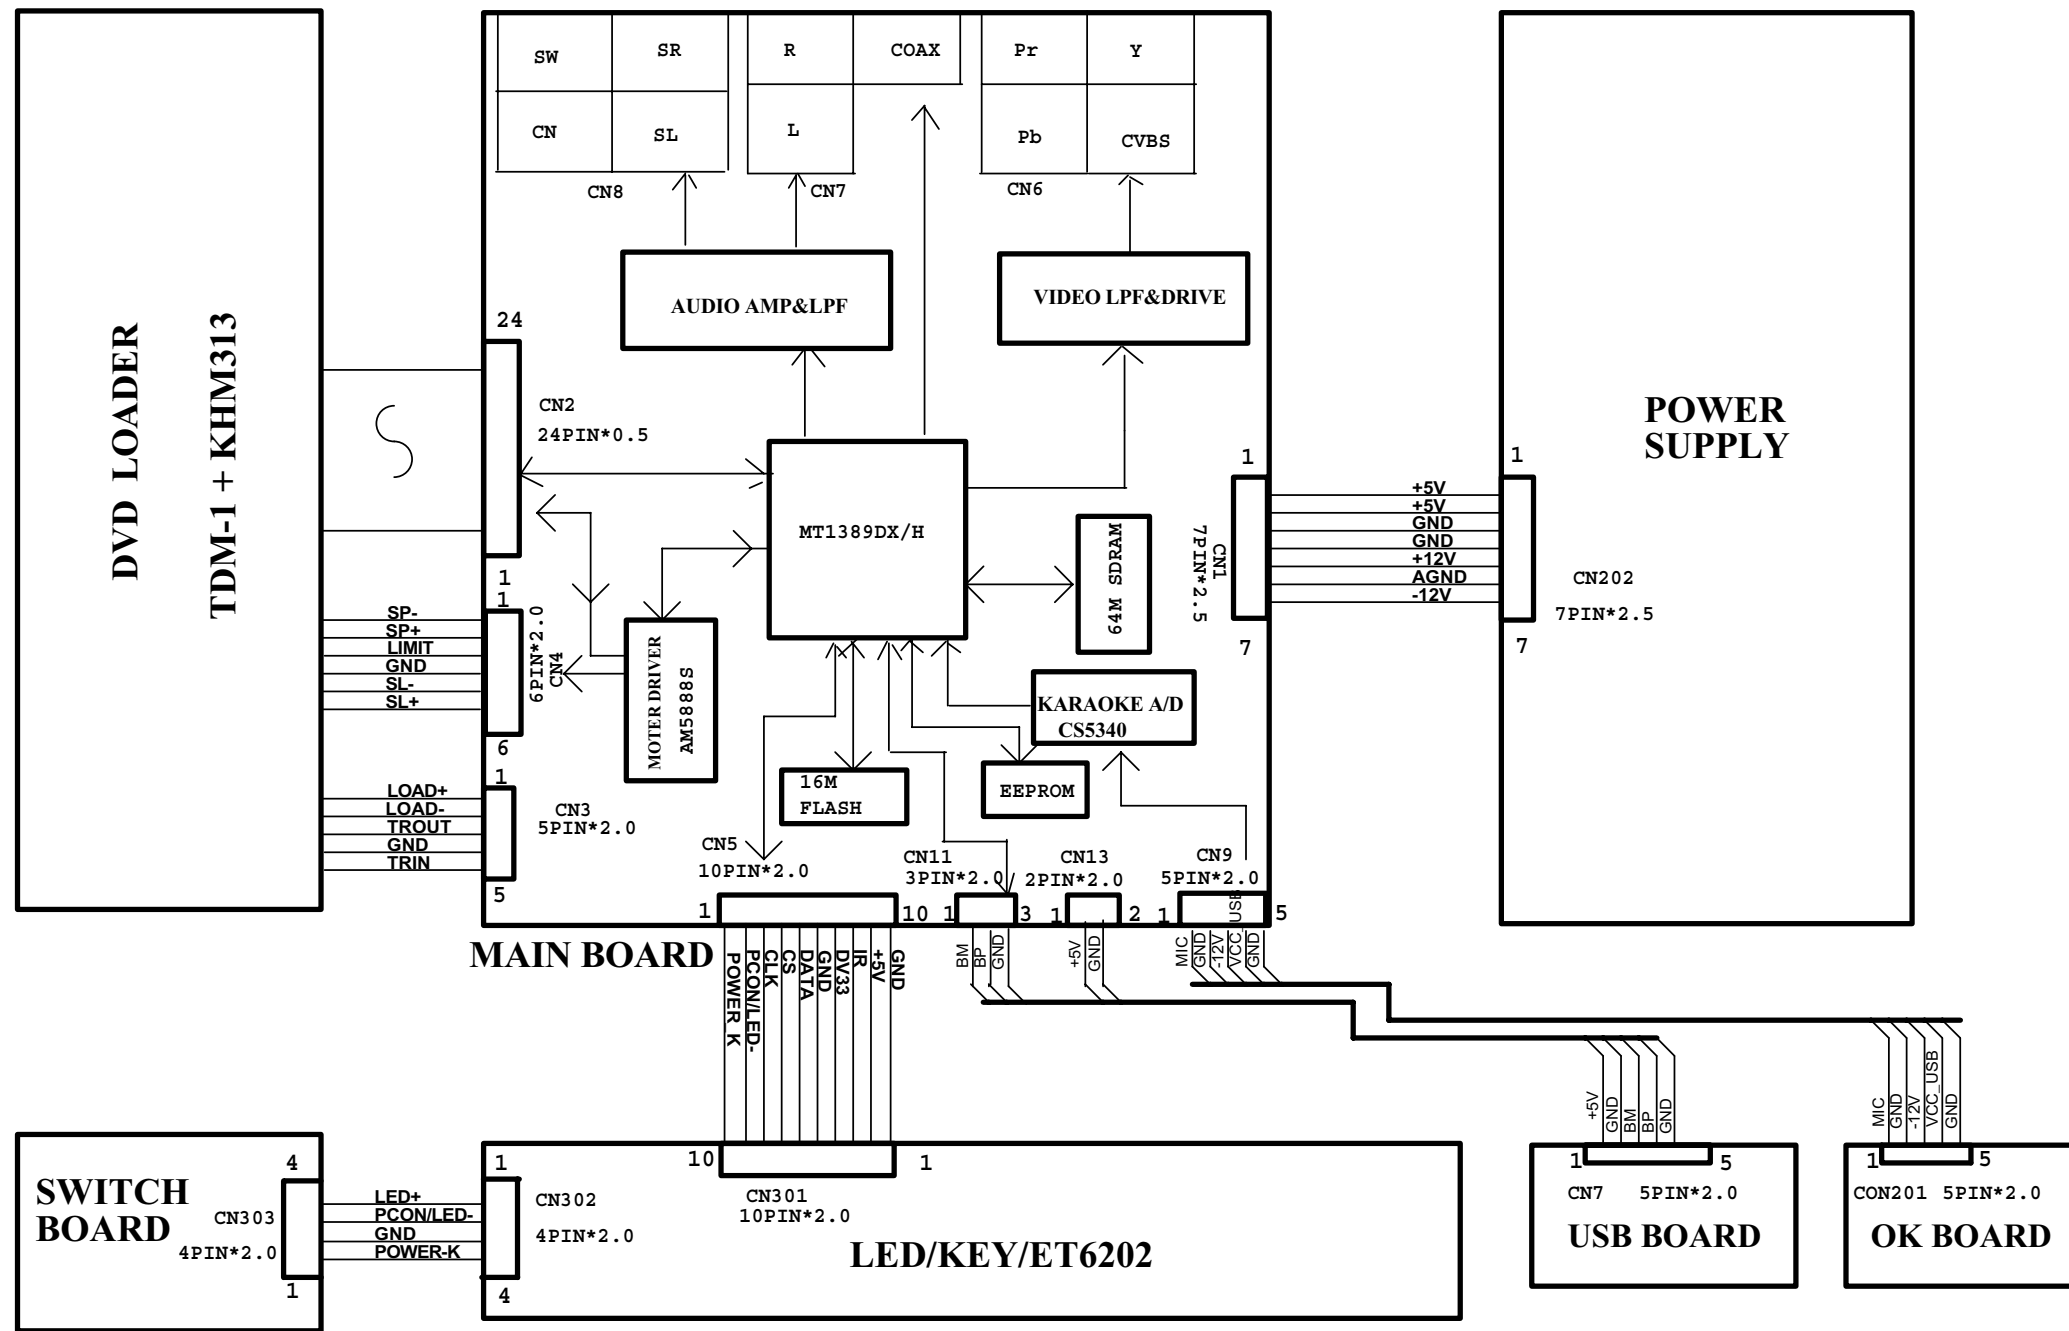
DVD LOADER
TDM-1 + KHM313

SW
SR
CN
SL
CN8
R
COAX
L
CN7
Pr
Y
Pb
CVBS
CN6

AUDIO AMP&LPF
VIDEO LPF&DRIVE

24
CN2
24PIN*0.5
1
MT1389DX/H
64M SDRAM

1
SP-
SP+
LIMIT
GND
SL-
SL+
6PIN*2.0
CN4
6
MOTER DRIVER
AM5888S

KARAOKE A/D
CS5340
16M
FLASH
EEPROM

1
LOAD+
LOAD-
TROUT
GND
TRIN
CN3
5PIN*2.0
5

CN5
10PIN*2.0
CN11
3PIN*2.0
CN13
2PIN*2.0
CN9
5PIN*2.0
1
10
1
3
1
2
1
USB
5

MAIN BOARD
POWER_K
PCON/LED-
CLK
CS
DATA
GND
DV33
IR
+5V
GND
BM
BP
GND
+5V
GND
MIC
GND
-12V
VCC
GND

1
CN1
7PIN*2.5
7
+5V
+5V
GND
GND
+12V
AGND
-12V
1
CN202
7PIN*2.5
7

POWER
SUPPLY

+5V
GND
BM
BP
GND
MIC
GND
-12V
VCC_USB
GND

SWITCH
BOARD
4
CN303
4PIN*2.0
1
LED+
PCON/LED-
GND
POWER-K
1
CN302
4PIN*2.0
4
10
1
CN301
10PIN*2.0
LED/KEY/ET6202

1
5
CN7 5PIN*2.0
USB BOARD
1
5
CON201 5PIN*2.0
OK BOARD